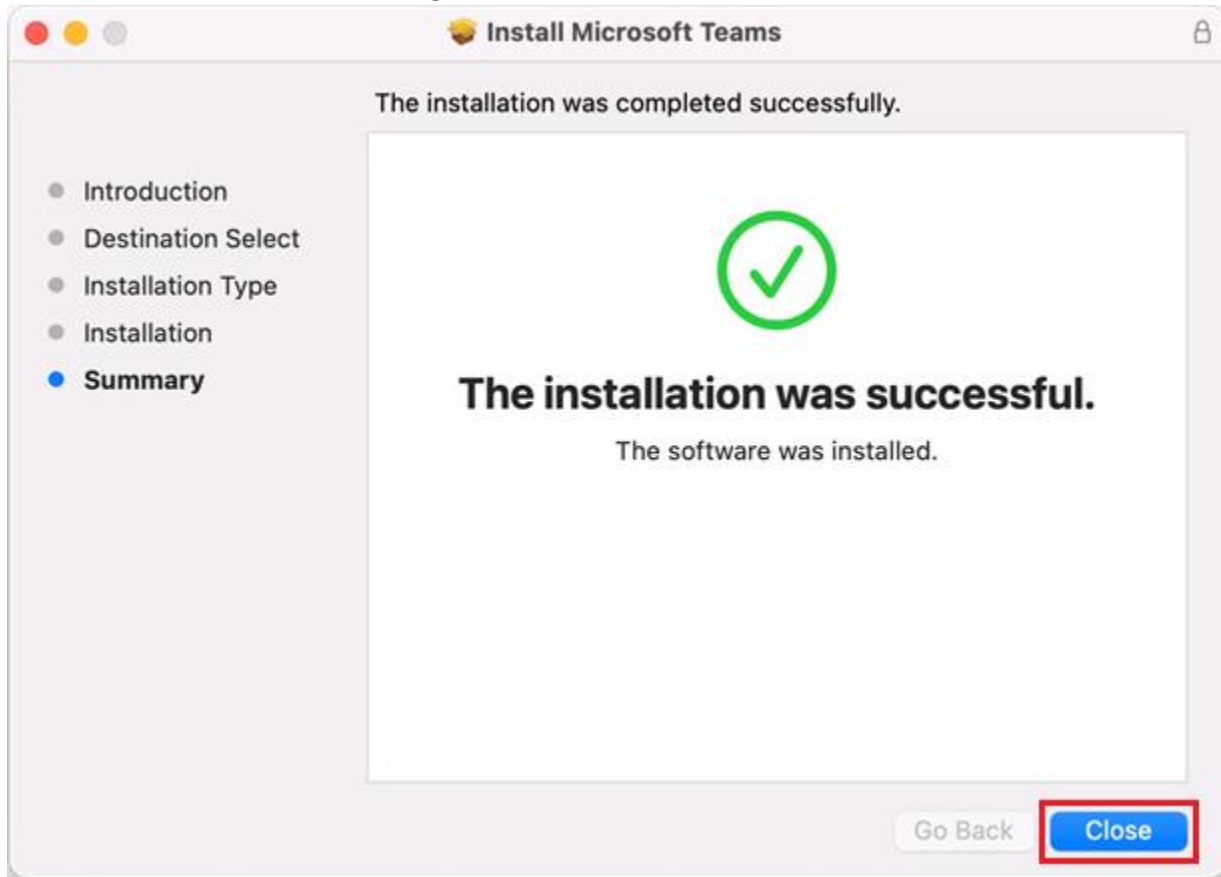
Install Microsoft Teams

The installation was completed successfully.

Introduction
Destination Select
Installation Type
Installation
Summary

The installation was successful.

The software was installed.

Go Back
Close